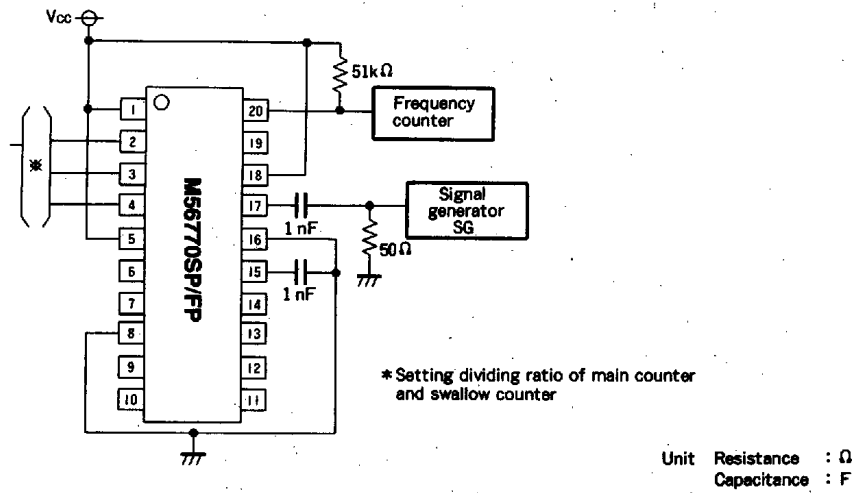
Vcc

51kΩ

Frequency counter

1
2
3
4
5
6
7
8
9
10

20
19
18
17
16
15
14
13
12
11

M56770SP/FP

*

Signal generator SG

1 nF

50Ω

1 nF

*Setting dividing ratio of main counter and swallow counter

Unit Resistance : Ω
Capacitance : F